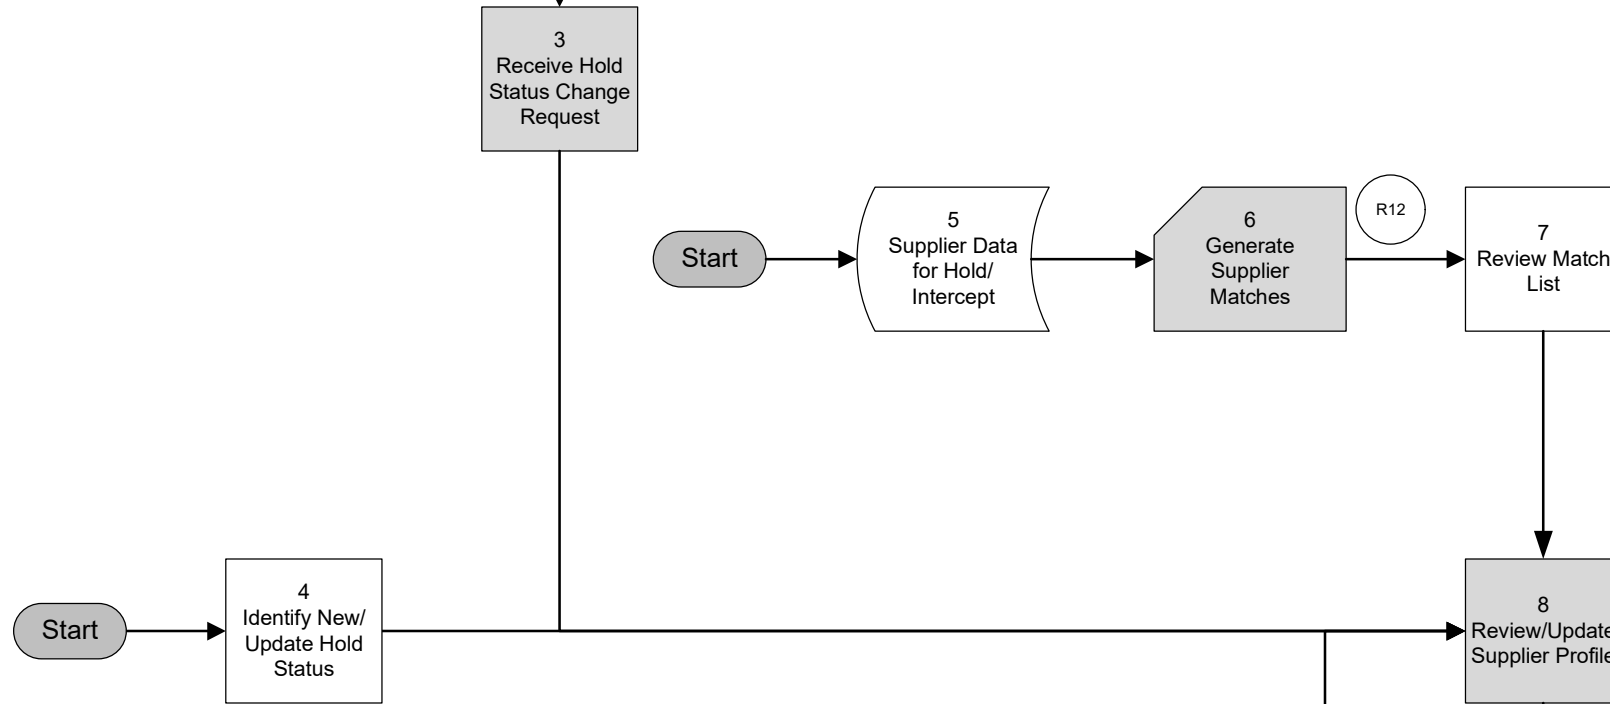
3
Receive Hold Status Change Request

Start

5
Supplier Data for Hold/ Intercept

6
Generate Supplier Matches

R12

7
Review Match List

Start

4
Identify New/ Update Hold Status

8
Review/Update Supplier Profile